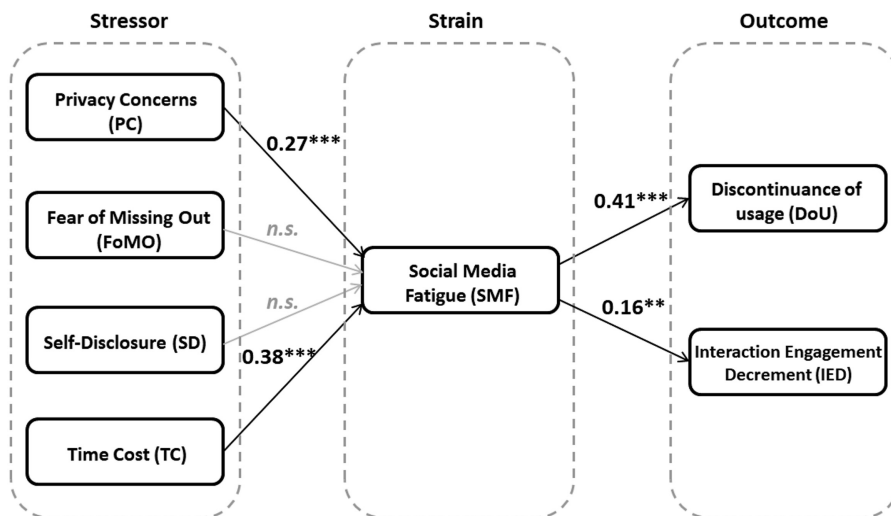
Stressor

Strain

Outcome

Privacy Concerns (PC)

Fear of Missing Out (FoMO)

Self-Disclosure (SD)

Time Cost (TC)

0.27***

n.s.

n.s.

0.38***

Social Media Fatigue (SMF)

0.41***

0.16**

Discontinuance of usage (DoU)

Interaction Engagement Decrement (IED)